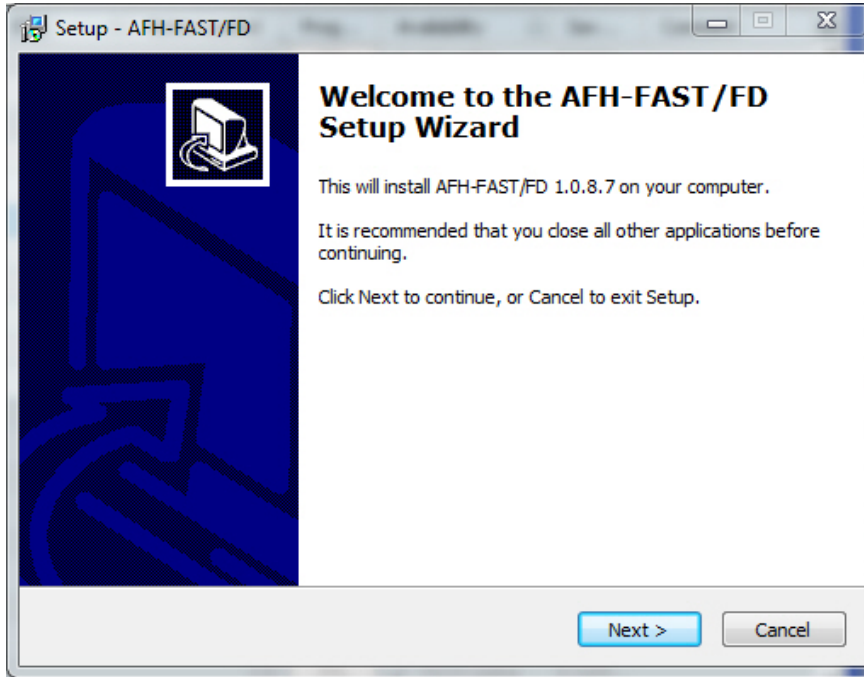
Setup - AFH-FAST/FD

Welcome to the AFH-FAST/FD Setup Wizard

This will install AFH-FAST/FD 1.0.8.7 on your computer.

It is recommended that you close all other applications before continuing.

Click Next to continue, or Cancel to exit Setup.

Next >

Cancel